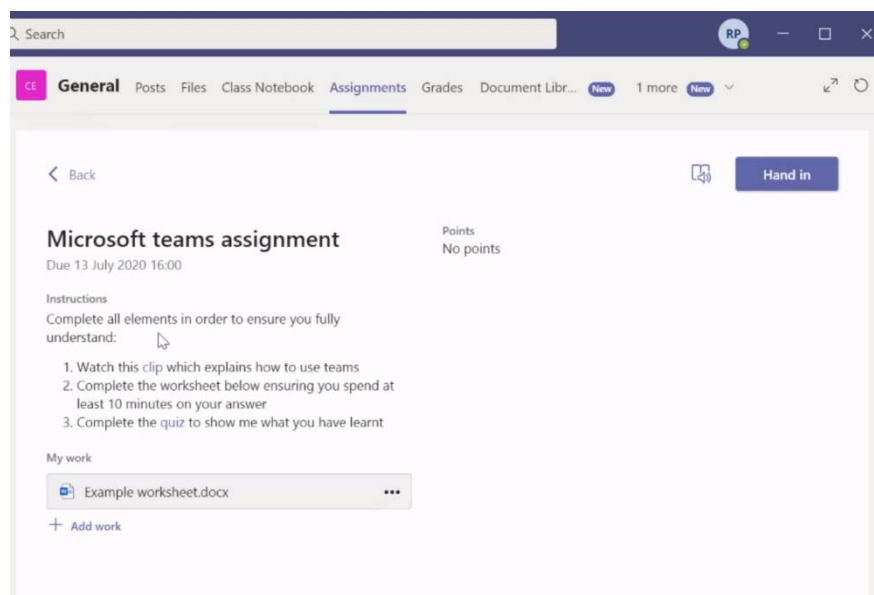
Search

RP

CE General Posts Files Class Notebook Assignments Grades Document Libr... New 1 more New

Back

Hand in

Microsoft teams assignment
Due 13 July 2020 16:00

Points
No points

Instructions
Complete all elements in order to ensure you fully understand:

1. Watch this clip which explains how to use teams
2. Complete the worksheet below ensuring you spend at least 10 minutes on your answer
3. Complete the quiz to show me what you have learnt

My work

Example worksheet.docx •••

+ Add work